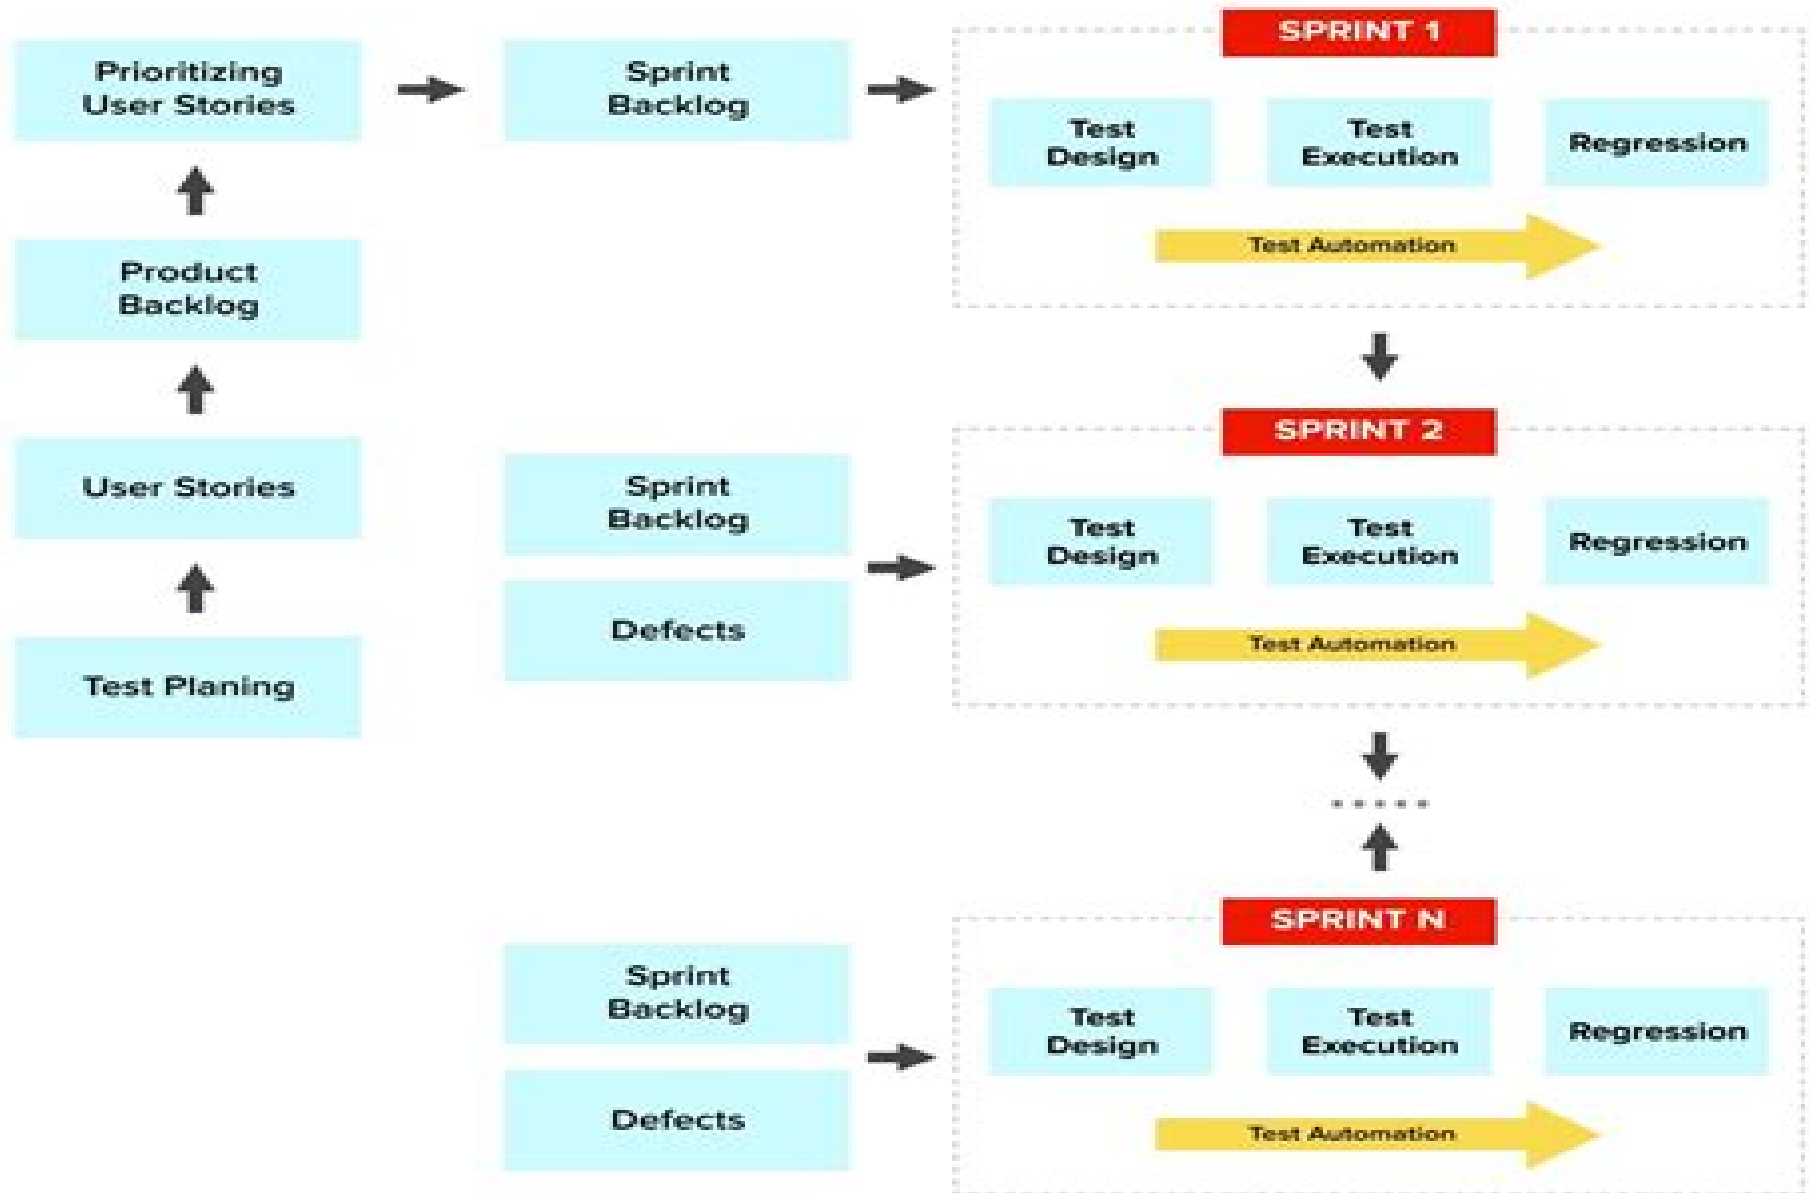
Prioritizing User Stories

Sprint Backlog

SPRINT 1

Test Design

Test Execution

Regression

Test Automation

Product Backlog

User Stories

Test Planing

Sprint Backlog

Defects

SPRINT 2

Test Design

Test Execution

Regression

Test Automation

.....

Sprint Backlog

Defects

SPRINT N

Test Design

Test Execution

Regression

Test Automation